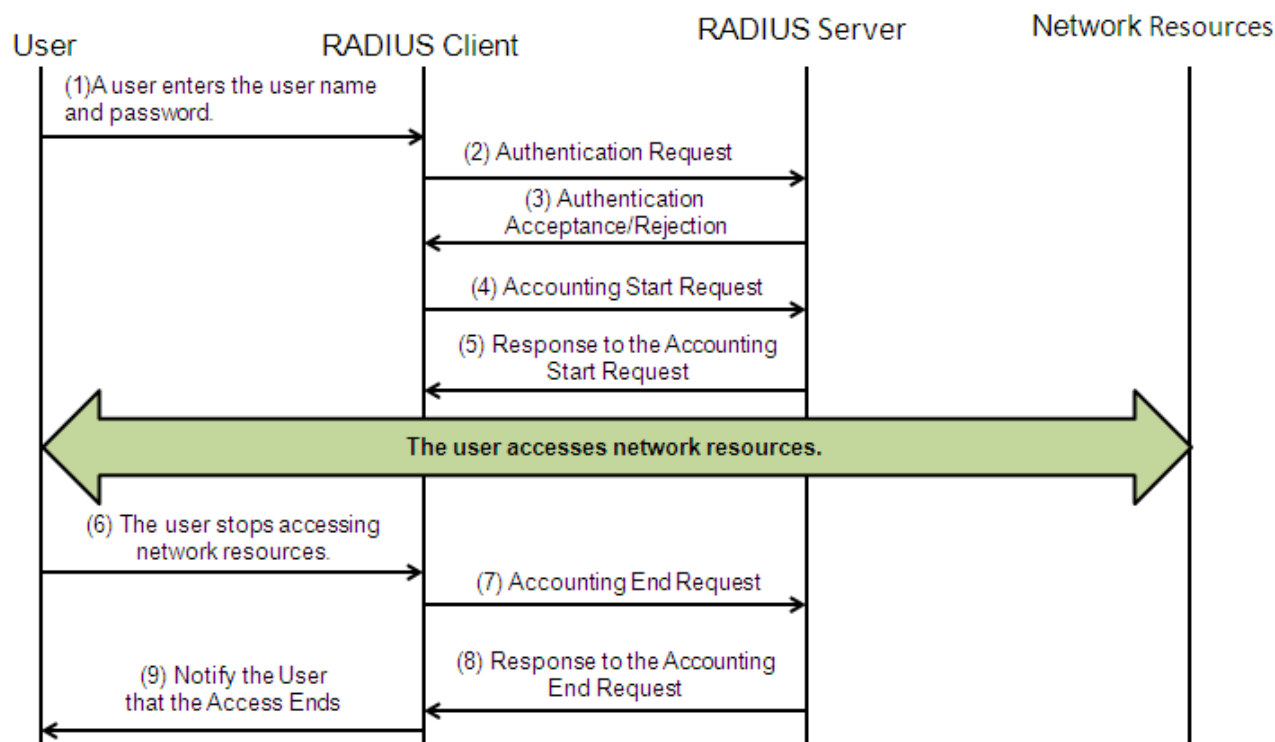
User

RADIUS Client

RADIUS Server

Network Resources

(1)A user enters the user name and password.

(2) Authentication Request

(3) Authentication Acceptance/Rejection

(4) Accounting Start Request

(5) Response to the Accounting Start Request

The user accesses network resources.

(6) The user stops accessing network resources.

(7) Accounting End Request

(8) Response to the Accounting End Request

(9) Notify the User that the Access Ends